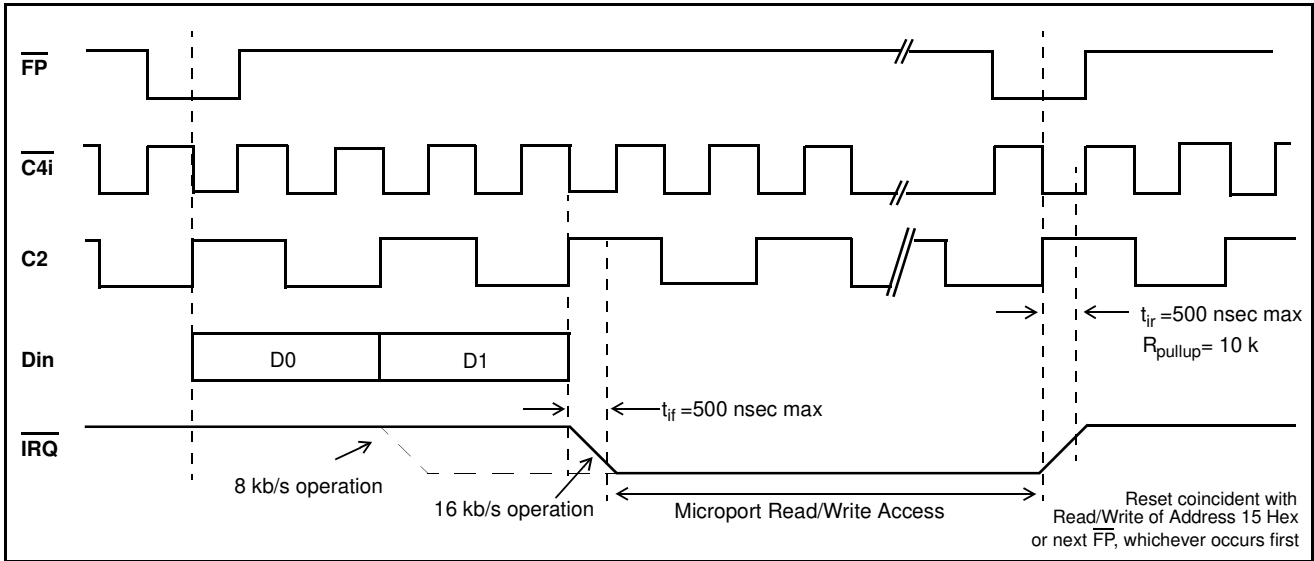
$\overline{FP}$

$\overline{C4i}$

C2

Din

$\overline{IRQ}$

D0

D1

$t_{ir}$ =500 nsec max

$R_{pullup}$= 10 k

$t_{if}$ =500 nsec max

8 kb/s operation

16 kb/s operation

Microport Read/Write Access

Reset coincident with Read/Write of Address 15 Hex or next $\overline{FP}$, whichever occurs first